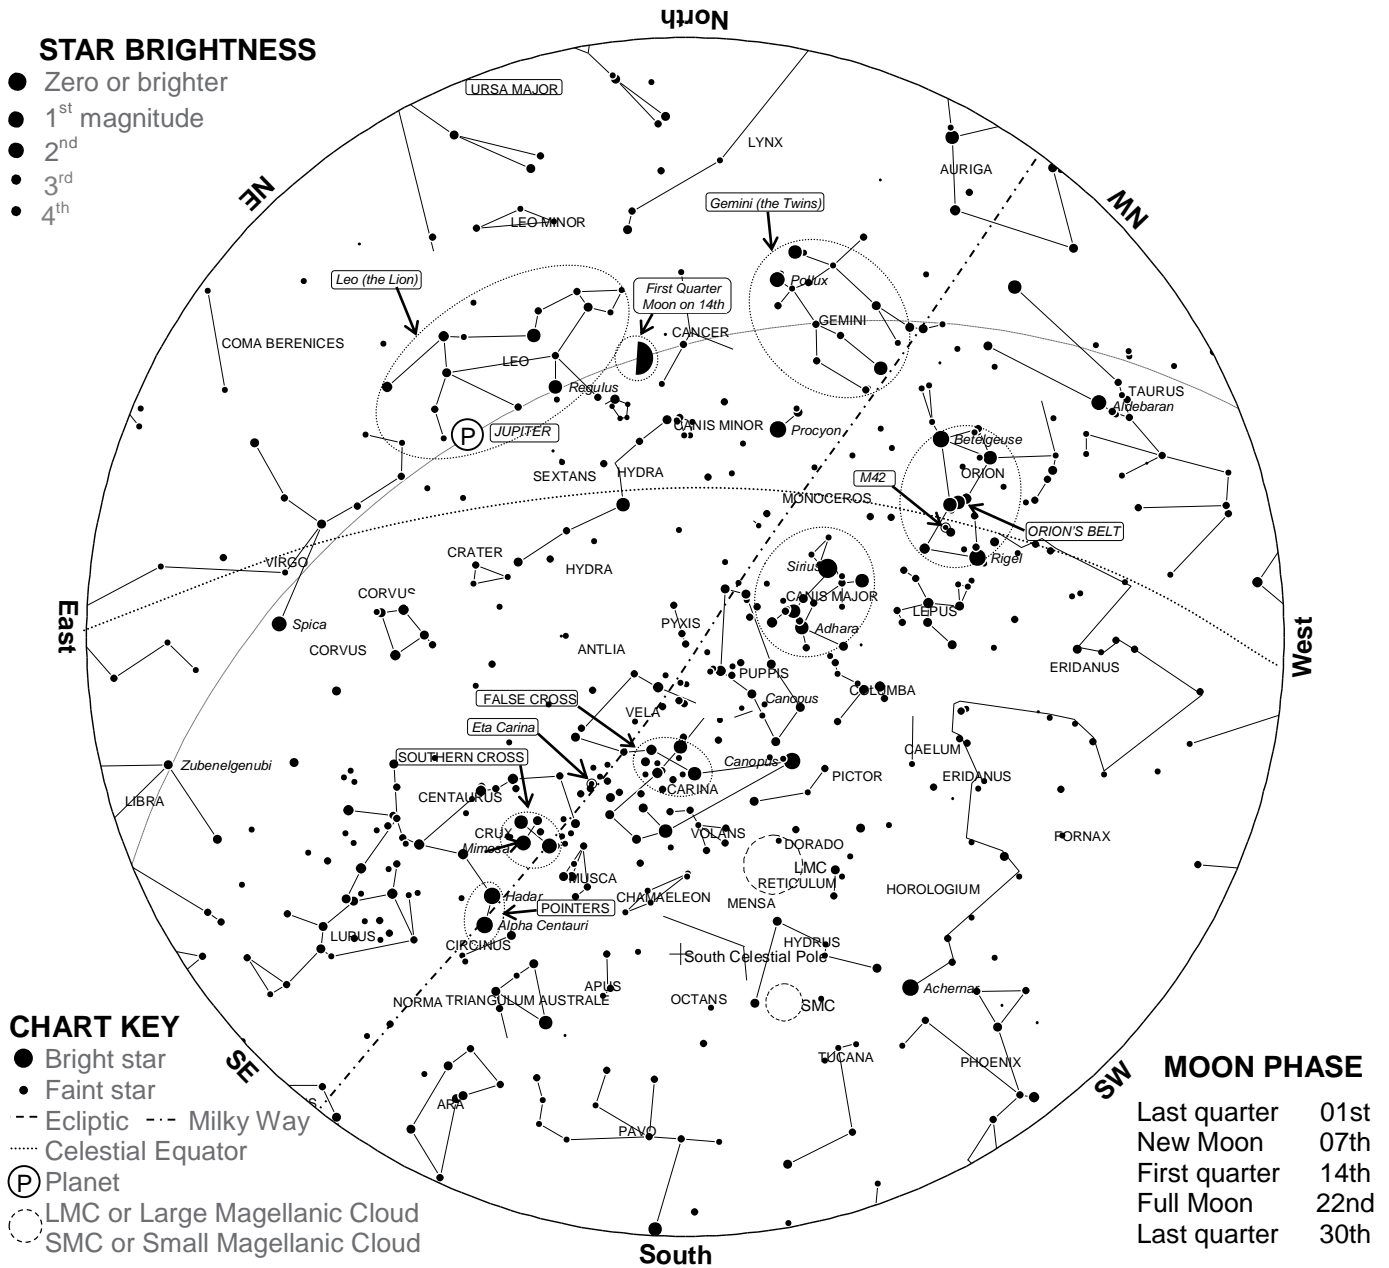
North

STAR BRIGHTNESS
Zero or brighter
$1^{st}$ magnitude
$2^{nd}$
$3^{rd}$
$4^{th}$

NE

URSA MAJOR
LYNX
AURIGA
NW
LEO MINOR
Gemini (the Twins)
Leo (the Lion)
Pollux
First Quarter Moon on 14th
GEMINI
COMA BERENICES
CANCER
LEO
Regulus
TAURUS
Aldebaran
JUPITER
CANIS MINOR
Procyon
Betelgeuse
SEXTANS
HYDRA
ORION
M42
MONOCEROS
ORION'S BELT
CRATER
Rigel
VIRGO
HYDRA
Sirius
CORVUS
CANIS MAJOR
East
LEPUS
Spica
PYXIS
Adhara
CORVUS
ANTLIA
West
ERIDANUS
PUPPIS
FALSE CROSS
Canopus
COLUMBA
VELA
Eta Carina
CAELUM
SOUTHERN CROSS
Canopus
Zubenelgenubi
PICTOR
ERIDANUS
CENTAURUS
CARINA
LIBRA
CRUX
VOLANS
FORNAX
Mimosa
DORADO
LMC
MUSCA
RETICULUM
HOROLOGIUM
Hadar
CHAMAELEON
POINTERS
MENSA
Alpha Centauri
LUPUS
CIRCINUS
HYDRUS
South Celestial Pole
APUS
Achernar
NORMA
TRIANGULUM AUSTRALE
OCTANS
SMC
CHART KEY
TUCANA
SE
PHOENIX
SW
MOON PHASE
ARA
PAVO

Bright star
Faint star
Ecliptic
Milky Way
Celestial Equator
P Planet
LMC or Large Magellanic Cloud
SMC or Small Magellanic Cloud

South

Last quarter 01st
New Moon 07th
First quarter 14th
Full Moon 22nd
Last quarter 30th